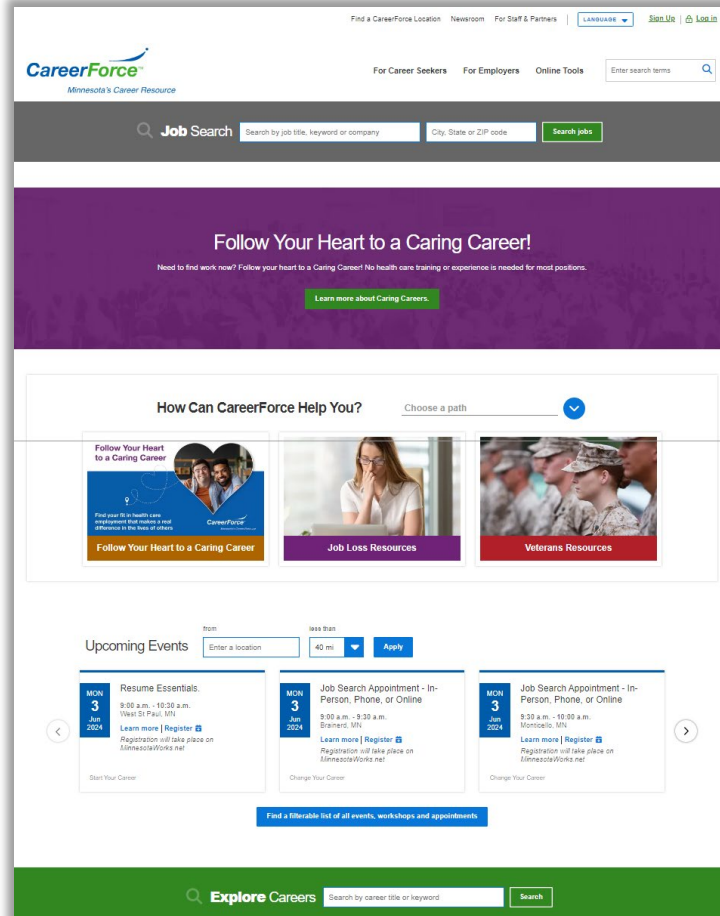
Find a CareerForce Location Newsroom For Staff & Partners | LANGUAGE Sign Up | Log in

CareerForce™
Minnesota's Career Resource

For Career Seekers For Employers Online Tools Enter search terms

Job Search Search by job title, keyword or company City, State or ZIP code Search jobs

Follow Your Heart to a Caring Career!

Need to find work now? Follow your heart to a Caring Career! No health care training or experience is needed for most positions.

Learn more about Caring Careers.

How Can CareerForce Help You? Choose a path

Follow Your Heart to a Caring Career

Find your fit in health care employment that makes a real difference in the lives of others

CareerForce

Follow Your Heart to a Caring Career

Job Loss Resources

Veterans Resources

Upcoming Events from Enter a location less than 40 mi Apply

MON 3 Jun 2024 Resume Essentials.
9:00 a.m. - 10:30 a.m.
West St Paul, MN
Learn more | Register
Registration will take place on MinnesotaWorks.net
Start Your Career

MON 3 Jun 2024 Job Search Appointment - In-Person, Phone, or Online
9:00 a.m. - 9:30 a.m.
Brainerd, MN
Learn more | Register
Registration will take place on MinnesotaWorks.net
Change Your Career

MON 3 Jun 2024 Job Search Appointment - In-Person, Phone, or Online
9:30 a.m. - 10:00 a.m.
Monticello, MN
Learn more | Register
Registration will take place on MinnesotaWorks.net
Change Your Career

Find a filterable list of all events, workshops and appointments

Explore Careers Search by career title or keyword Search